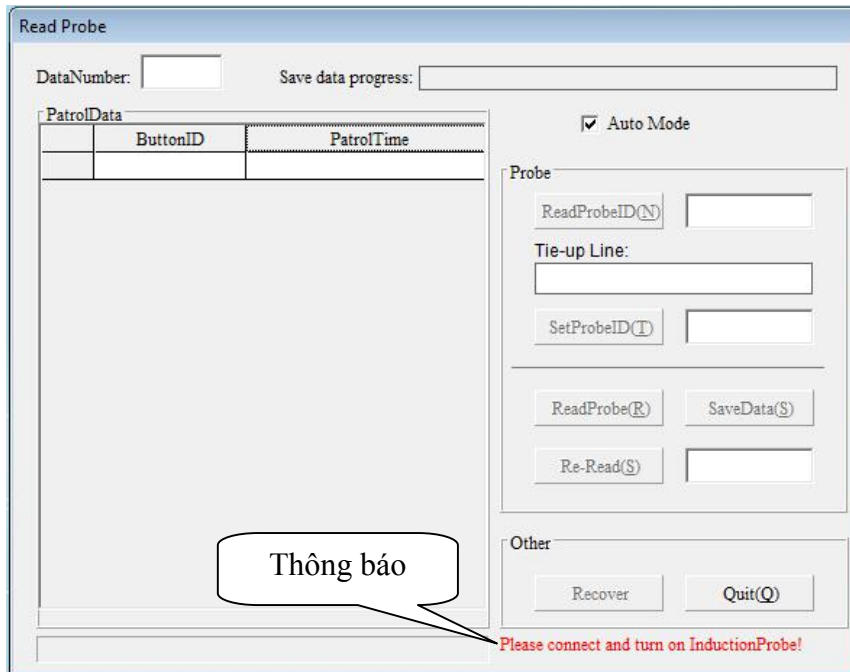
Read Probe

DataNumber:

Save data progress:

PatrolData

| | ButtonID | PatrolTime |
|---|---|---|
| | | |

Auto Mode

Probe

ReadProbeID(N)

Tie-up Line:

SetProbeID(T)

ReadProbe(R)

SaveData(S)

Re-Read(S)

Other

Recover

Quit(Q)

Thông báo

Please connect and turn on InductionProbe!